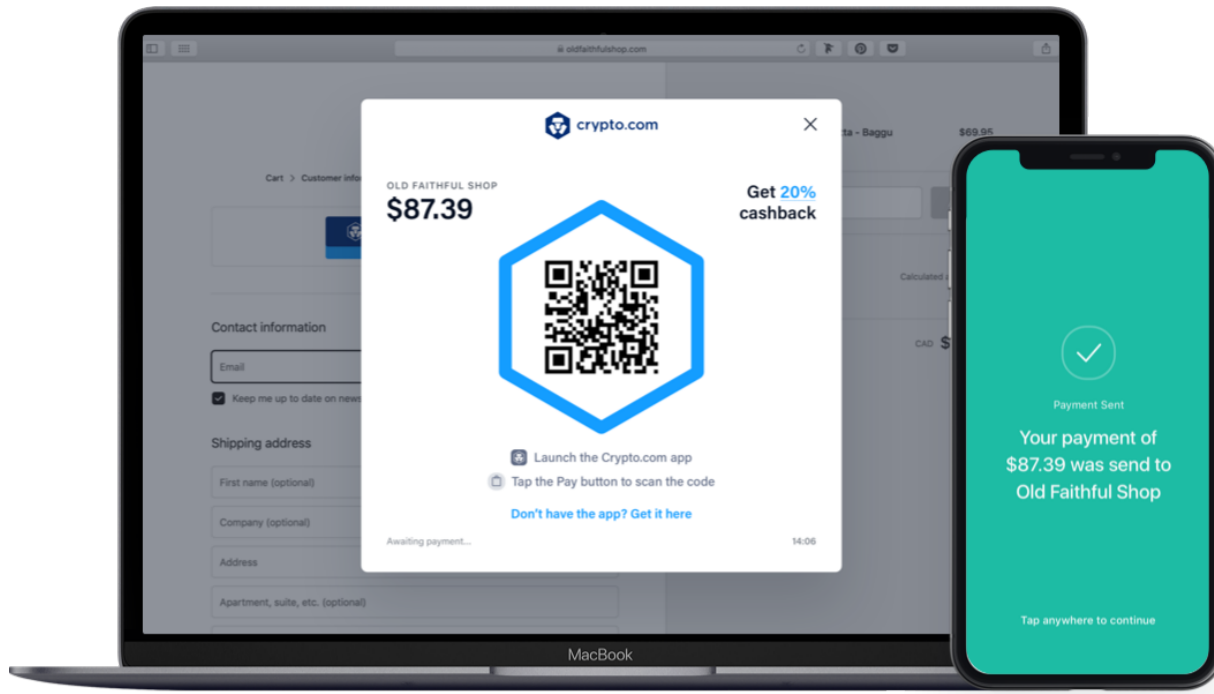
oldfaithfulshop.com

Cart > Customer info

Contact information

Email

Keep me up to date on news

Shipping address

First name (optional)

Company (optional)

Address

Apartment, suite, etc. (optional)

crypto.com

OLD FAITHFUL SHOP
$87.39

Get 20% cashback

Launch the Crypto.com app
Tap the Pay button to scan the code

Don't have the app? Get it here

Awaiting payment...

14:06

ta - Baggu

$69.95

Calculated

CAD $

MacBook

Payment Sent

Your payment of $87.39 was send to Old Faithful Shop

Tap anywhere to continue